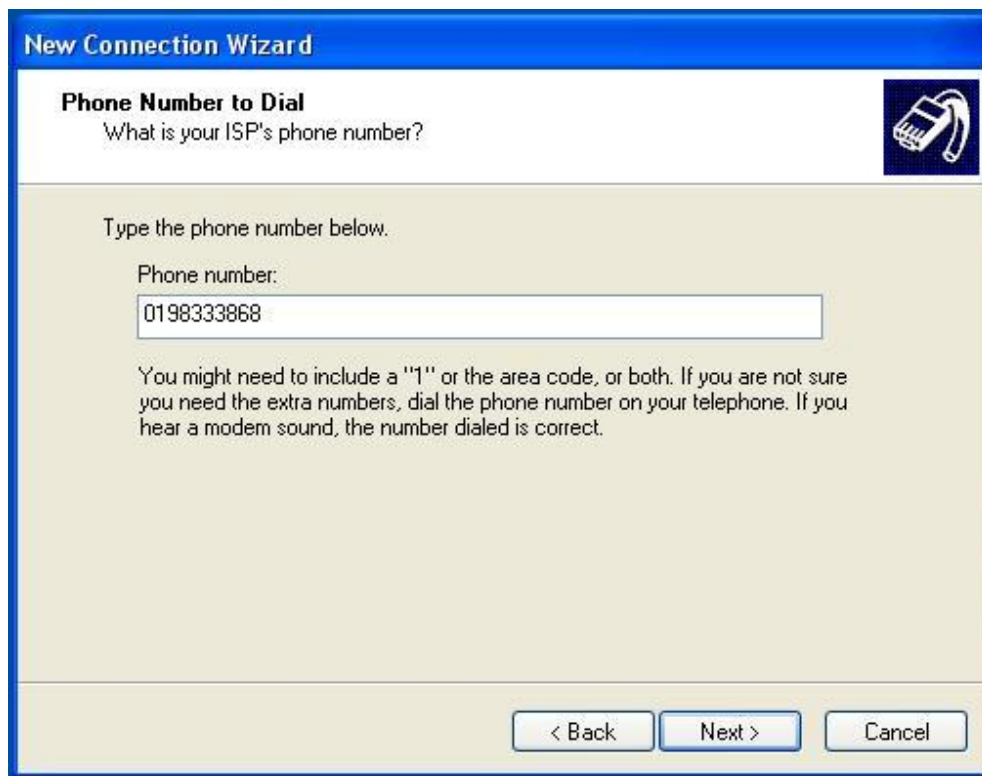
New Connection Wizard

Phone Number to Dial
What is your ISP's phone number?

Type the phone number below.

Phone number:

0198333868

You might need to include a "1" or the area code, or both. If you are not sure you need the extra numbers, dial the phone number on your telephone. If you hear a modem sound, the number dialed is correct.

< Back
Next >
Cancel